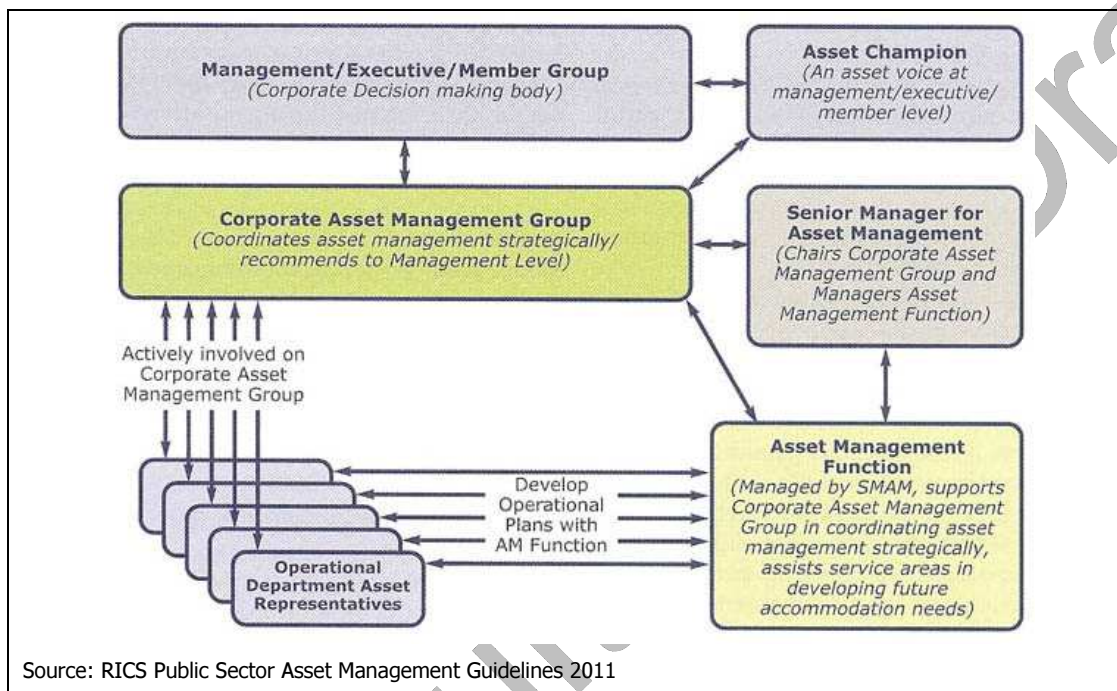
Management/Executive/Member Group
(Corporate Decision making body)

Asset Champion
(An asset voice at management/executive/ member level)

Corporate Asset Management Group
(Coordinates asset management strategically/ recommends to Management Level)

Senior Manager for Asset Management
(Chairs Corporate Asset Management Group and Managers Asset Management Function)

Actively involved on Corporate Asset Management Group

Develop Operational Plans with AM Function

Operational Department Asset Representatives

Asset Management Function
(Managed by SMAM, supports Corporate Asset Management Group in coordinating asset management strategically, assists service areas in developing future accommodation needs)

Source: RICS Public Sector Asset Management Guidelines 2011